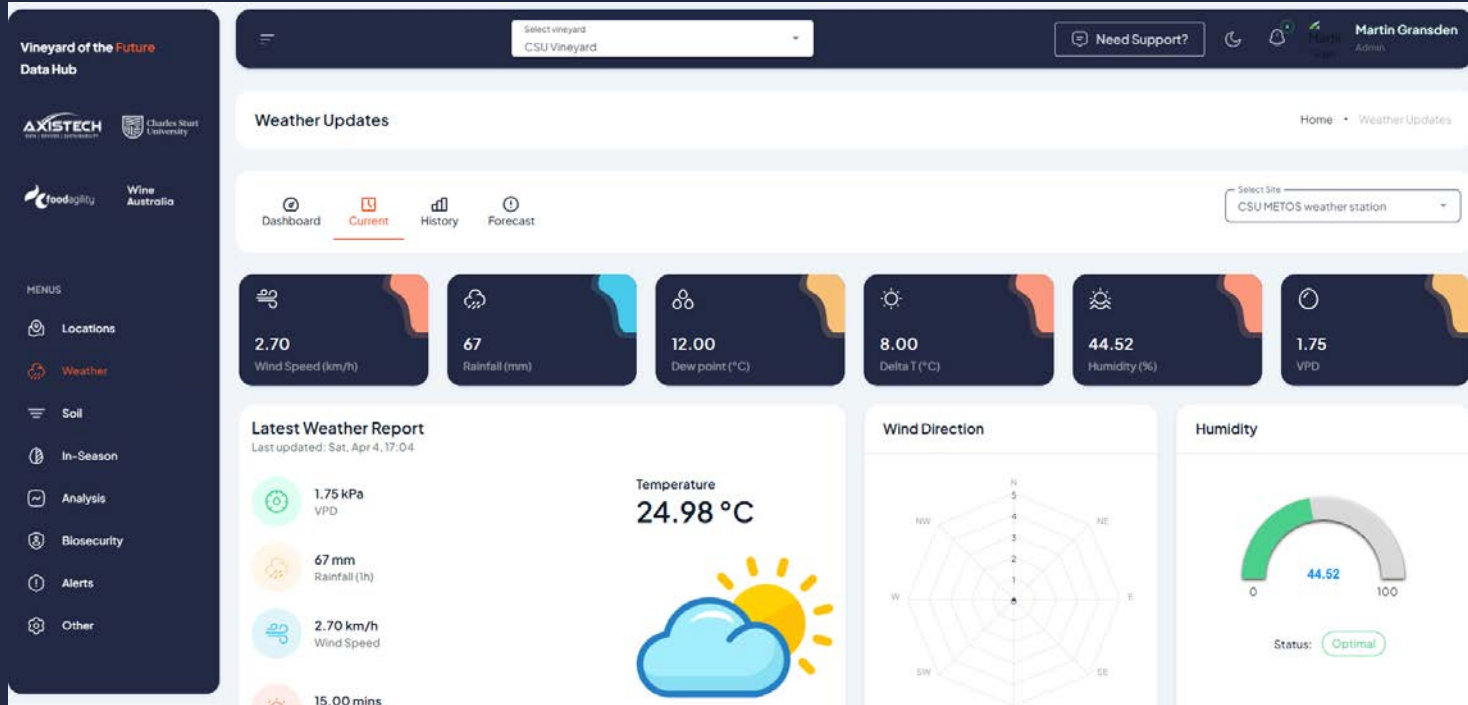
Vineyard of the Future Data Hub

AXISTECH

Charles Sturt University

foodagility

Wine Australia

MENUS

Locations

Weather

Soil

In-Season

Analysis

Biosecurity

Alerts

Other

Select vineyard
CSU Vineyard

Need Support?

Martin Gransden
Admin

Weather Updates

Home • Weather Updates

Dashboard

Current

History

Forecast

Select Site
CSU METOS weather station

2.70
Wind Speed (km/h)

67
Rainfall (mm)

12.00
Dew point (°C)

8.00
Delta T (°C)

44.52
Humidity (%)

1.75
VPD

Latest Weather Report
Last updated: Sat, Apr 4, 17:04

1.75 kPa
VPD

67 mm
Rainfall (1h)

2.70 km/h
Wind Speed

15.00 mins

Temperature
24.98 °C

Wind Direction

N
NE
E
SE
SW
W
NW
5
4
3
2
1
0

Humidity

44.52
0
100

Status: Optimal